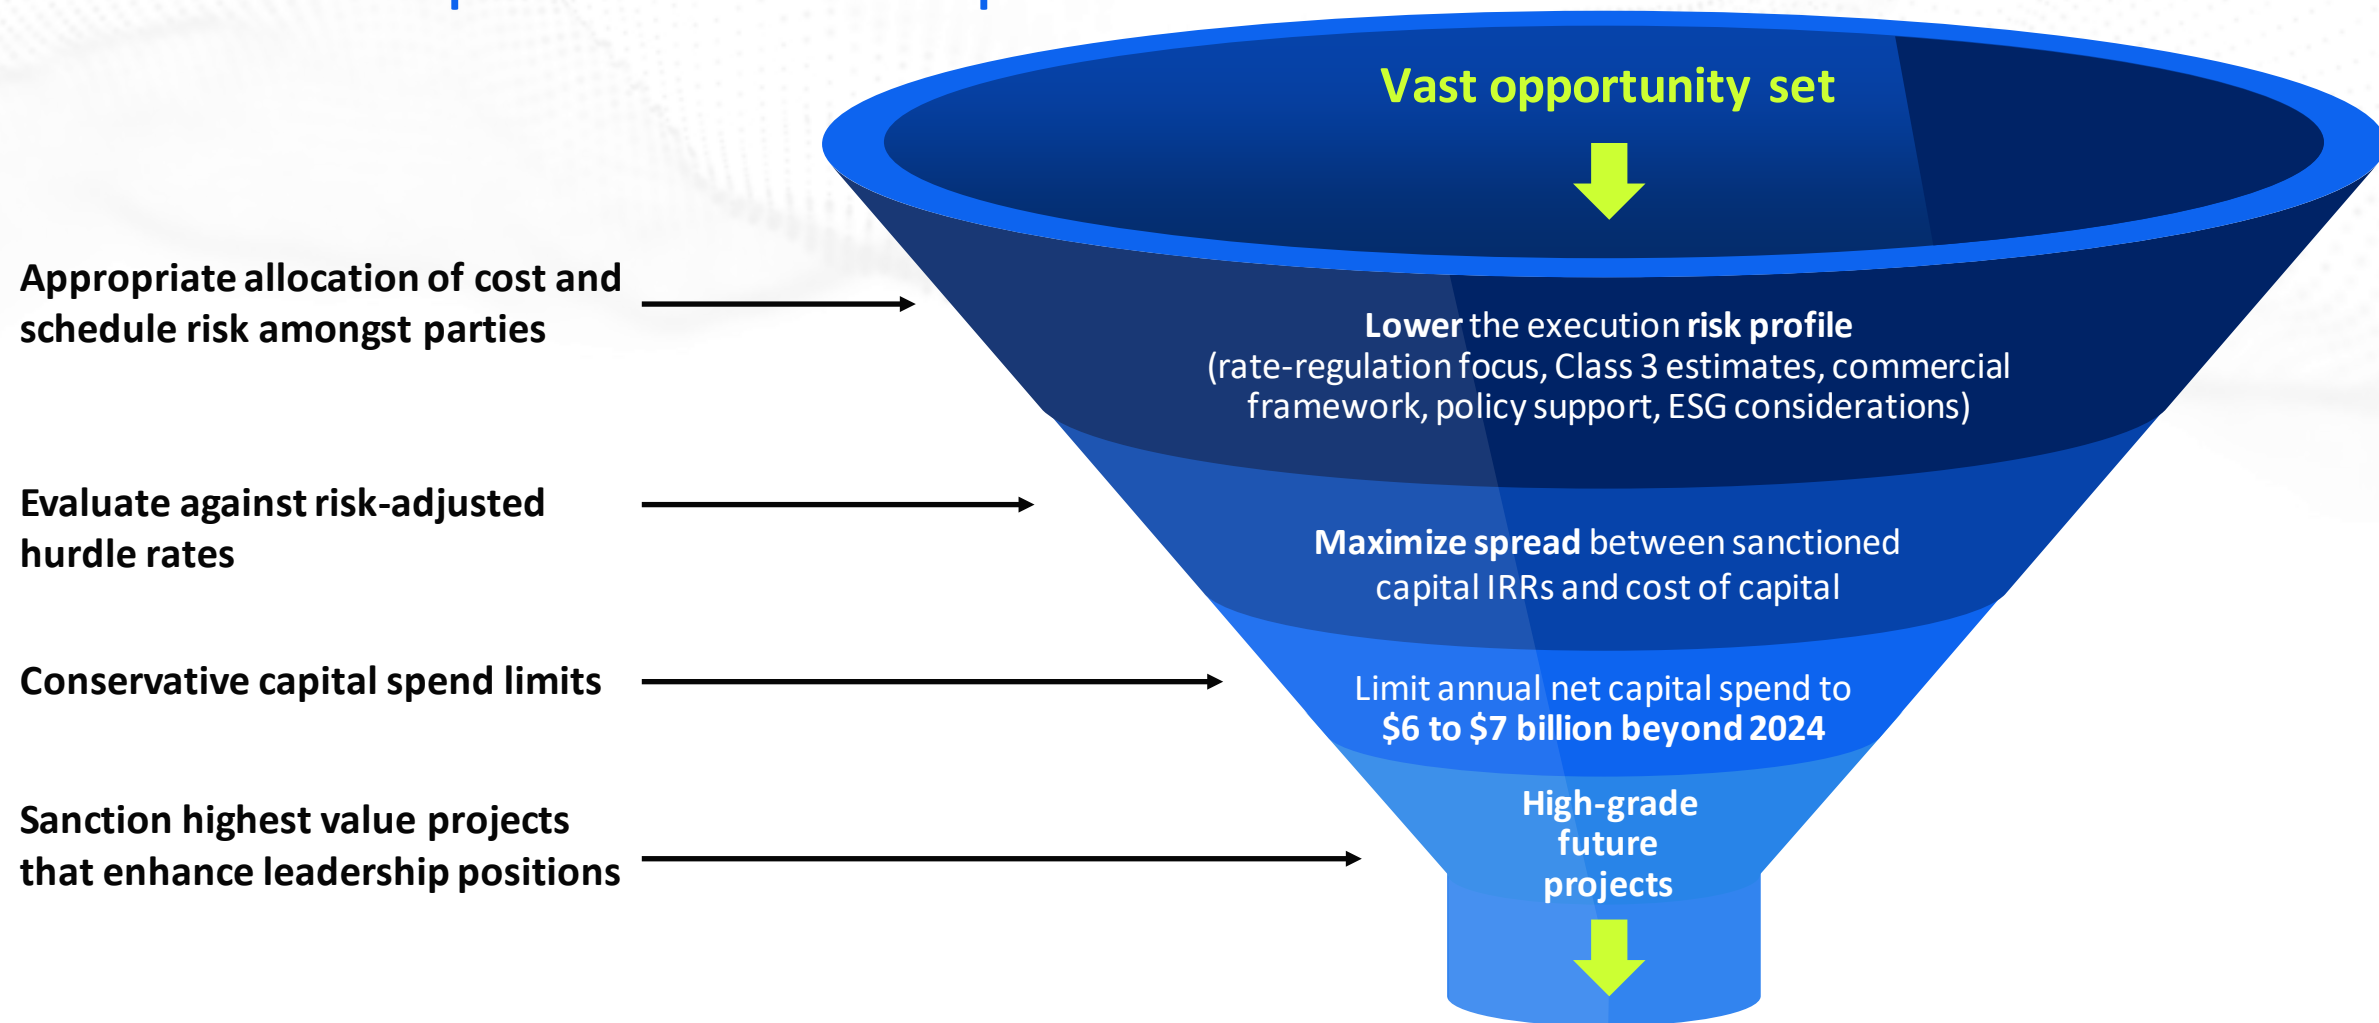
Vast opportunity set

Appropriate allocation of cost and schedule risk amongst parties

Lower the execution risk profile (rate-regulation focus, Class 3 estimates, commercial framework, policy support, ESG considerations)

Evaluate against risk-adjusted hurdle rates

Maximize spread between sanctioned capital IRRs and cost of capital

Conservative capital spend limits

Limit annual net capital spend to $6 to $7 billion beyond 2024

Sanction highest value projects that enhance leadership positions

High-grade future projects